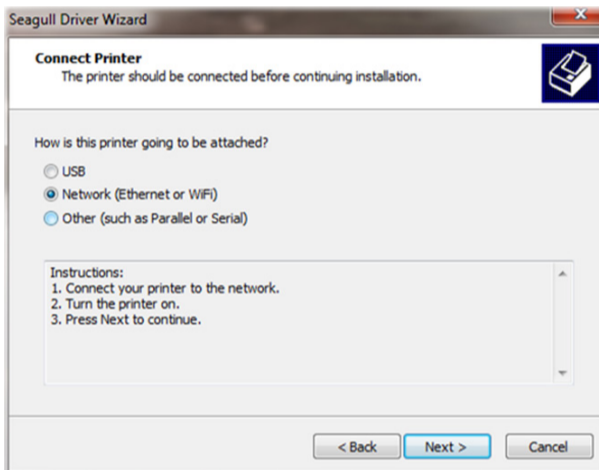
Seagull Driver Wizard

Connect Printer
The printer should be connected before continuing installation.

How is this printer going to be attached?

USB
Network (Ethernet or WiFi)
Other (such as Parallel or Serial)

Instructions:
1. Connect your printer to the network.
2. Turn the printer on.
3. Press Next to continue.

< Back
Next >
Cancel